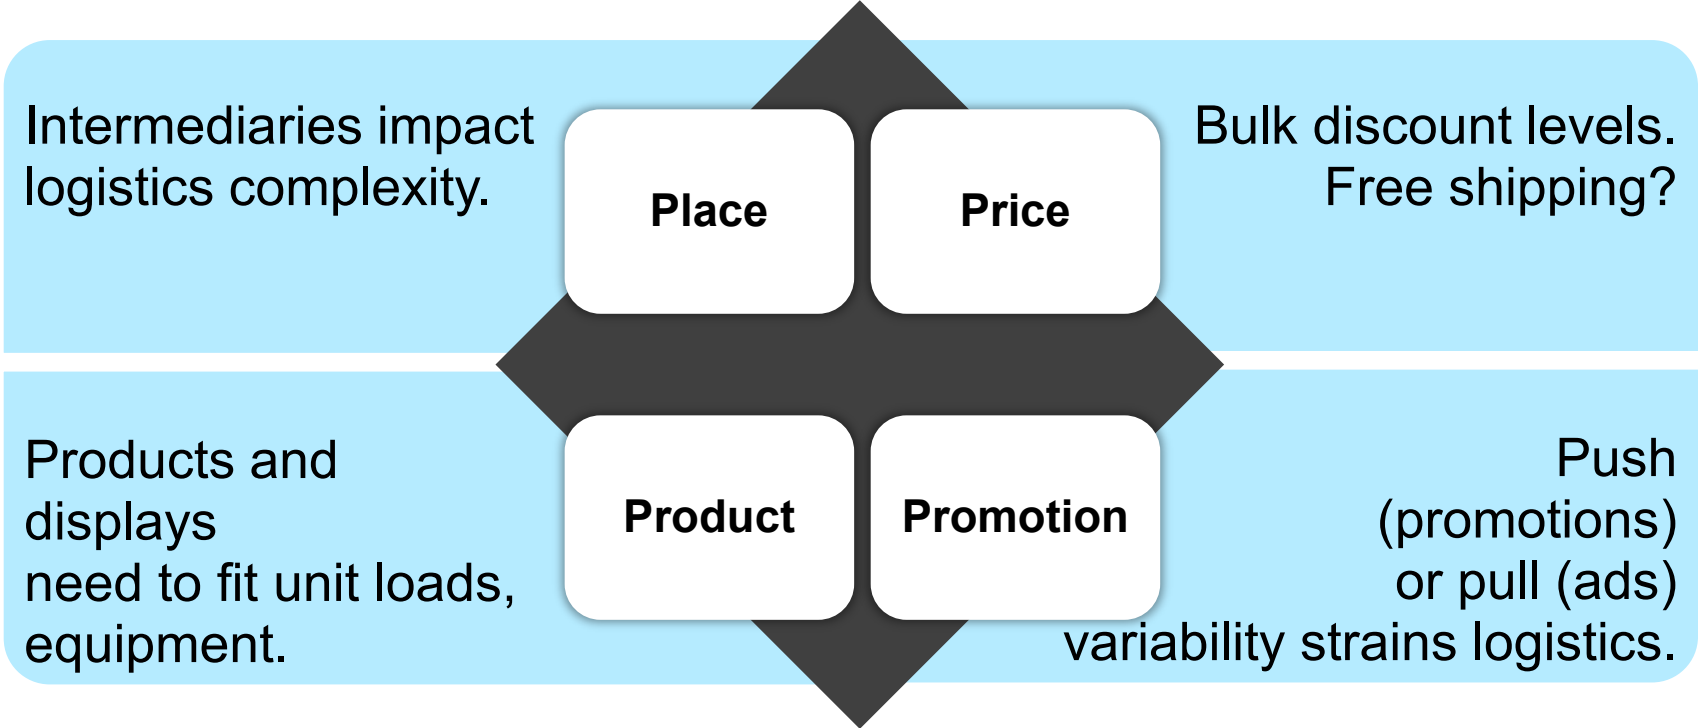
Intermediaries impact logistics complexity.

Place

Price

Bulk discount levels. Free shipping?

Products and displays need to fit unit loads, equipment.

Product

Promotion

Push (promotions) or pull (ads) variability strains logistics.